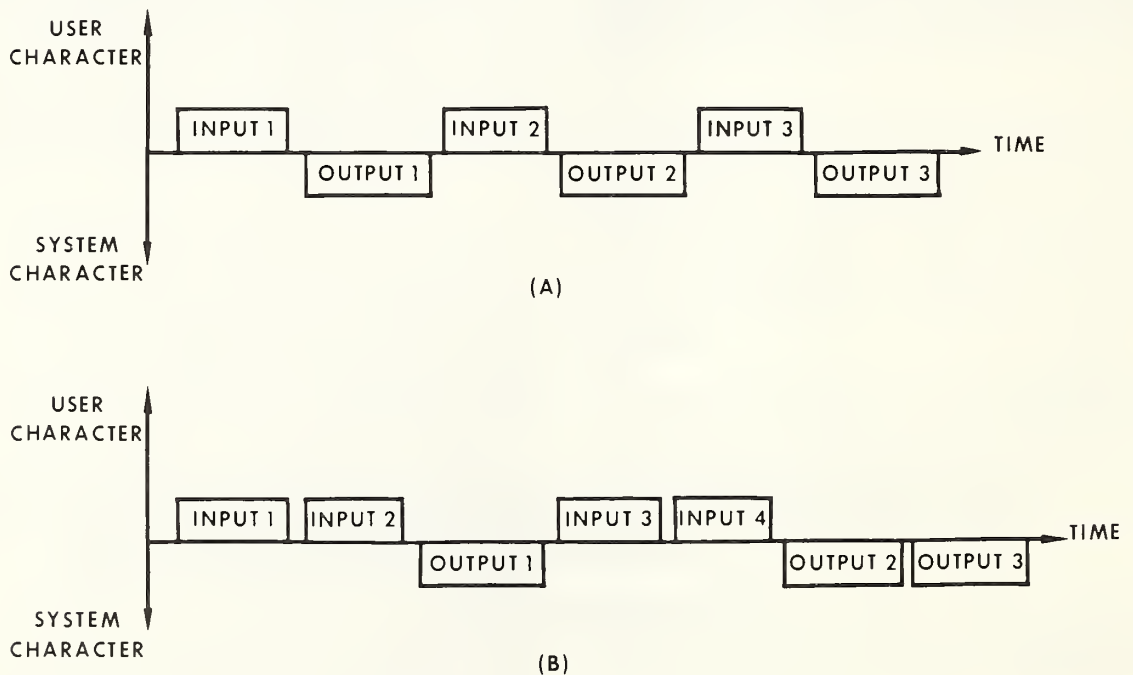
USER CHARACTER

INPUT 1

INPUT 2

INPUT 3

TIME

OUTPUT 1

OUTPUT 2

OUTPUT 3

SYSTEM CHARACTER

(A)

USER CHARACTER

INPUT 1

INPUT 2

INPUT 3

INPUT 4

TIME

OUTPUT 1

OUTPUT 2

OUTPUT 3

SYSTEM CHARACTER

(B)